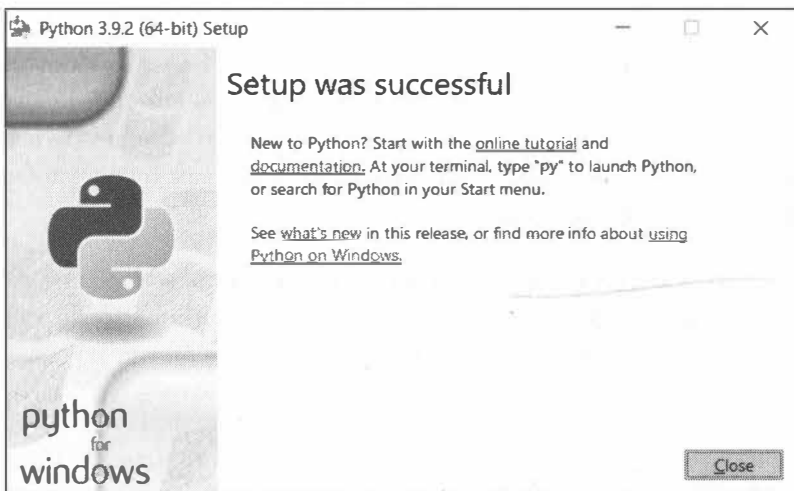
Python 3.9.2 (64-bit) Setup

Setup was successful

New to Python? Start with the online tutorial and documentation. At your terminal, type "py" to launch Python, or search for Python in your Start menu.

See what's new in this release, or find more info about using Python on Windows.

python
for
windows

Close